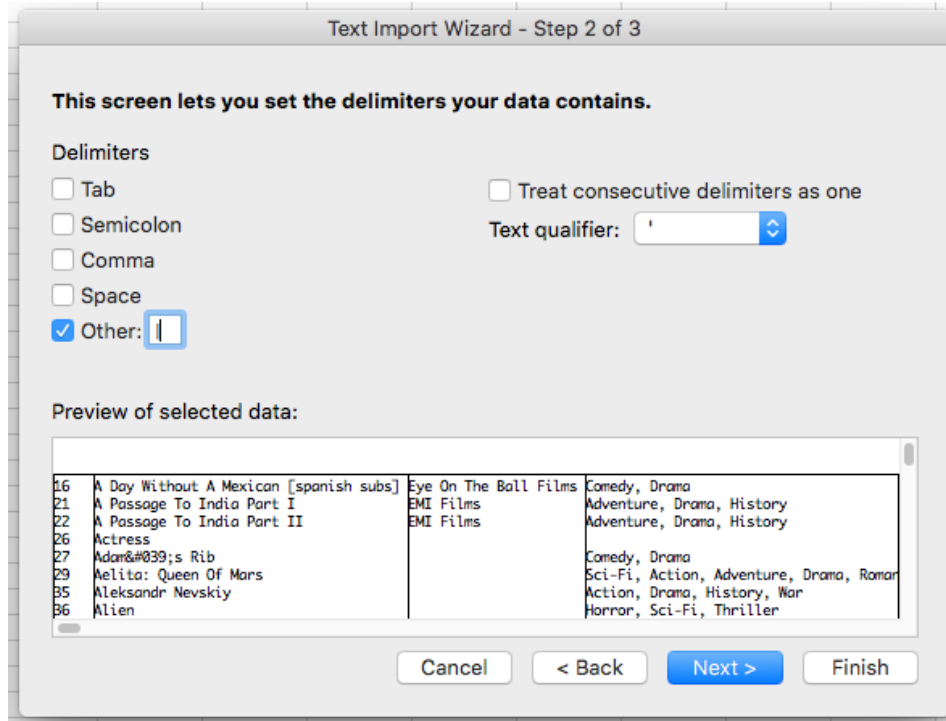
Text Import Wizard - Step 2 of 3

This screen lets you set the delimiters your data contains.

Delimiters

Tab

Semicolon

Comma

Space

Other: |

Treat consecutive delimiters as one

Text qualifier: '

Preview of selected data:

| 16 | A Day Without A Mexican [spanish subs] | Eye On The Ball Films | Comedy, Drama |
|---|---|---|---|
| 21 | A Passage To India Part I | EMI Films | Adventure, Drama, History |
| 22 | A Passage To India Part II | EMI Films | Adventure, Drama, History |
| 26 | Actress | | |
| 27 | Adam&#039;s Rib | | Comedy, Drama |
| 29 | Aelita: Queen Of Mars | | Sci-Fi, Action, Adventure, Drama, Romar |
| 35 | Aleksandr Nevskiy | | Action, Drama, History, War |
| 36 | Alien | | Horror, Sci-Fi, Thriller |

Cancel

< Back

Next >

Finish